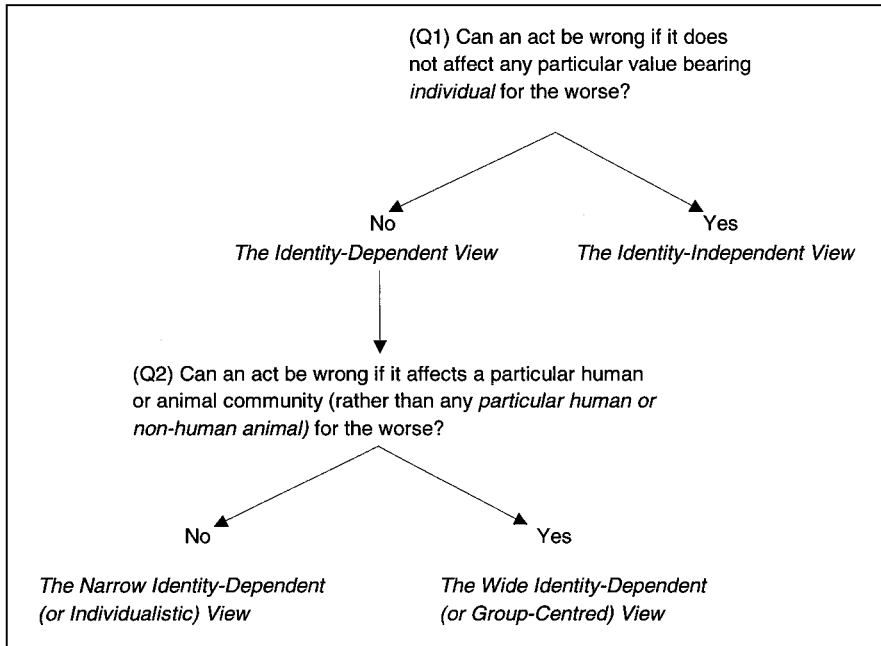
(Q1) Can an act be wrong if it does not affect any particular value bearing *individual* for the worse?

No
*The Identity-Dependent View*

Yes
*The Identity-Independent View*

(Q2) Can an act be wrong if it affects a particular human or animal community (rather than any *particular human or non-human animal)* for the worse?

No
*The Narrow Identity-Dependent (or Individualistic) View*

Yes
*The Wide Identity-Dependent (or Group-Centred) View*